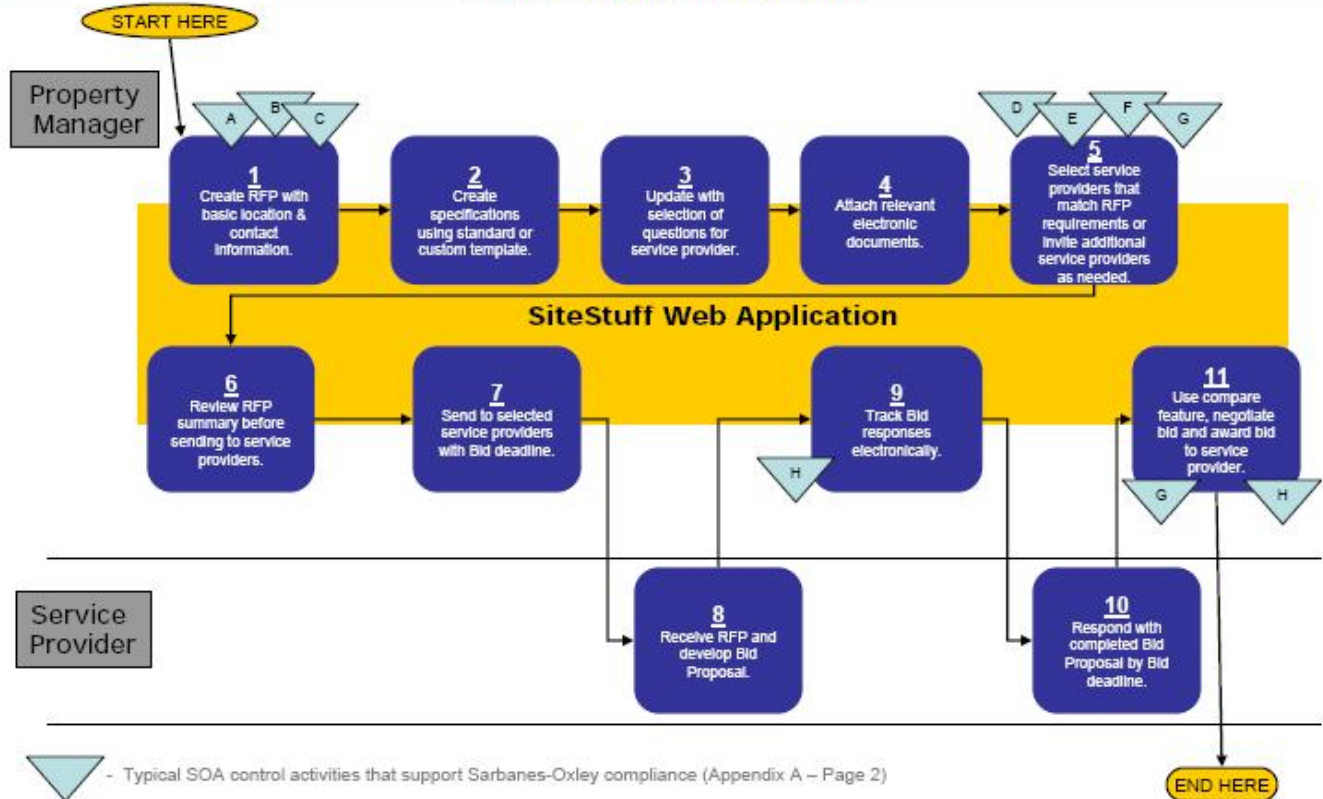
START HERE

Property Manager

A B C

1
Create RFP with basic location & contact information.

2
Create specifications using standard or custom template.

3
Update with selection of questions for service provider.

4
Attach relevant electronic documents.

D E F G

5
Select service providers that match RFP requirements or invite additional service providers as needed.

SiteStuff Web Application

6
Review RFP summary before sending to service providers.

7
Send to selected service providers with Bid deadline.

9
Track Bid responses electronically.

H

11
Use compare feature, negotiate bid and award bid to service provider.

G H

Service Provider

8
Receive RFP and develop Bid Proposal.

10
Respond with completed Bid Proposal by Bid deadline.

- Typical SOA control activities that support Sarbanes-Oxley compliance (Appendix A – Page 2)

END HERE